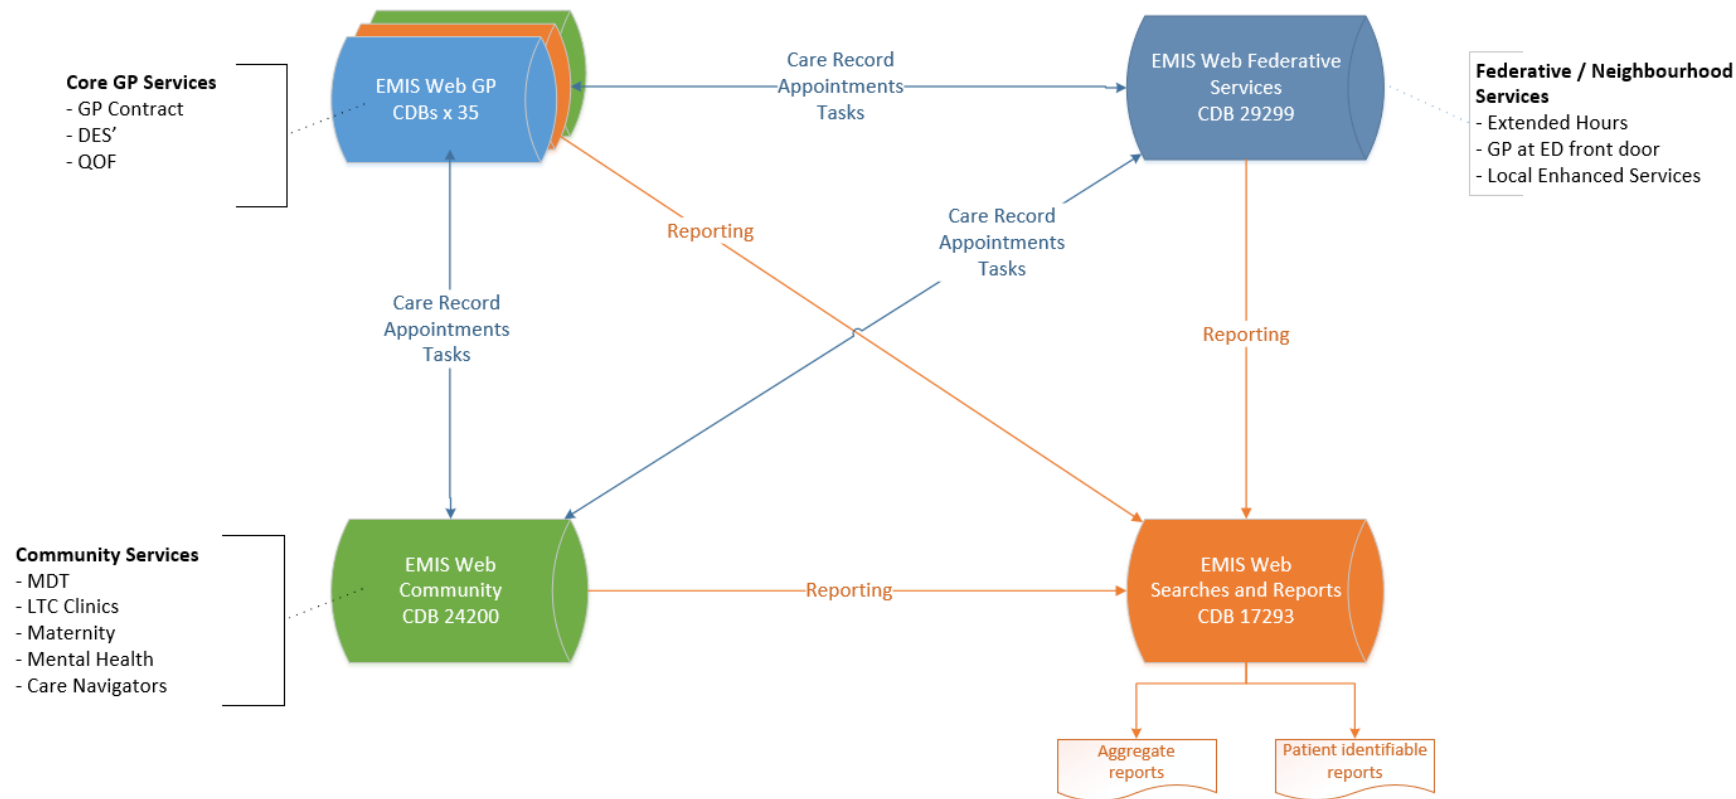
Core GP Services
- GP Contract
- DES'
- QOF

EMIS Web GP
CDBs x 35

Care Record
Appointments
Tasks

EMIS Web Federative Services
CDB 29299

Federative / Neighbourhood Services
- Extended Hours
- GP at ED front door
- Local Enhanced Services

Reporting

Care Record
Appointments
Tasks

Care Record
Appointments
Tasks

Reporting

Community Services
- MDT
- LTC Clinics
- Maternity
- Mental Health
- Care Navigators

EMIS Web
Community
CDB 24200

Reporting

EMIS Web
Searches and Reports
CDB 17293

Aggregate reports

Patient identifiable reports